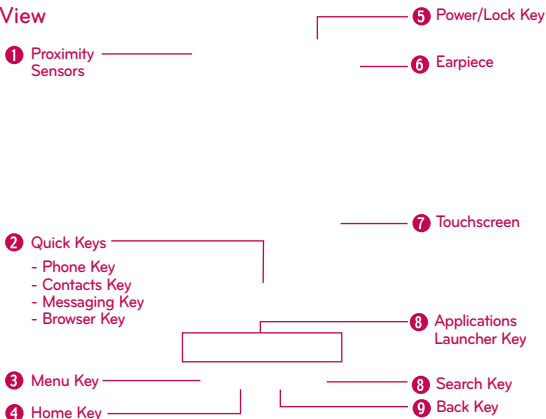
View

1 Proximity Sensors

5 Power/Lock Key

6 Earpiece

7 Touchscreen

2 Quick Keys
- Phone Key
- Contacts Key
- Messaging Key
- Browser Key

8 Applications Launcher Key

3 Menu Key

8 Search Key

4 Home Key

9 Back Key